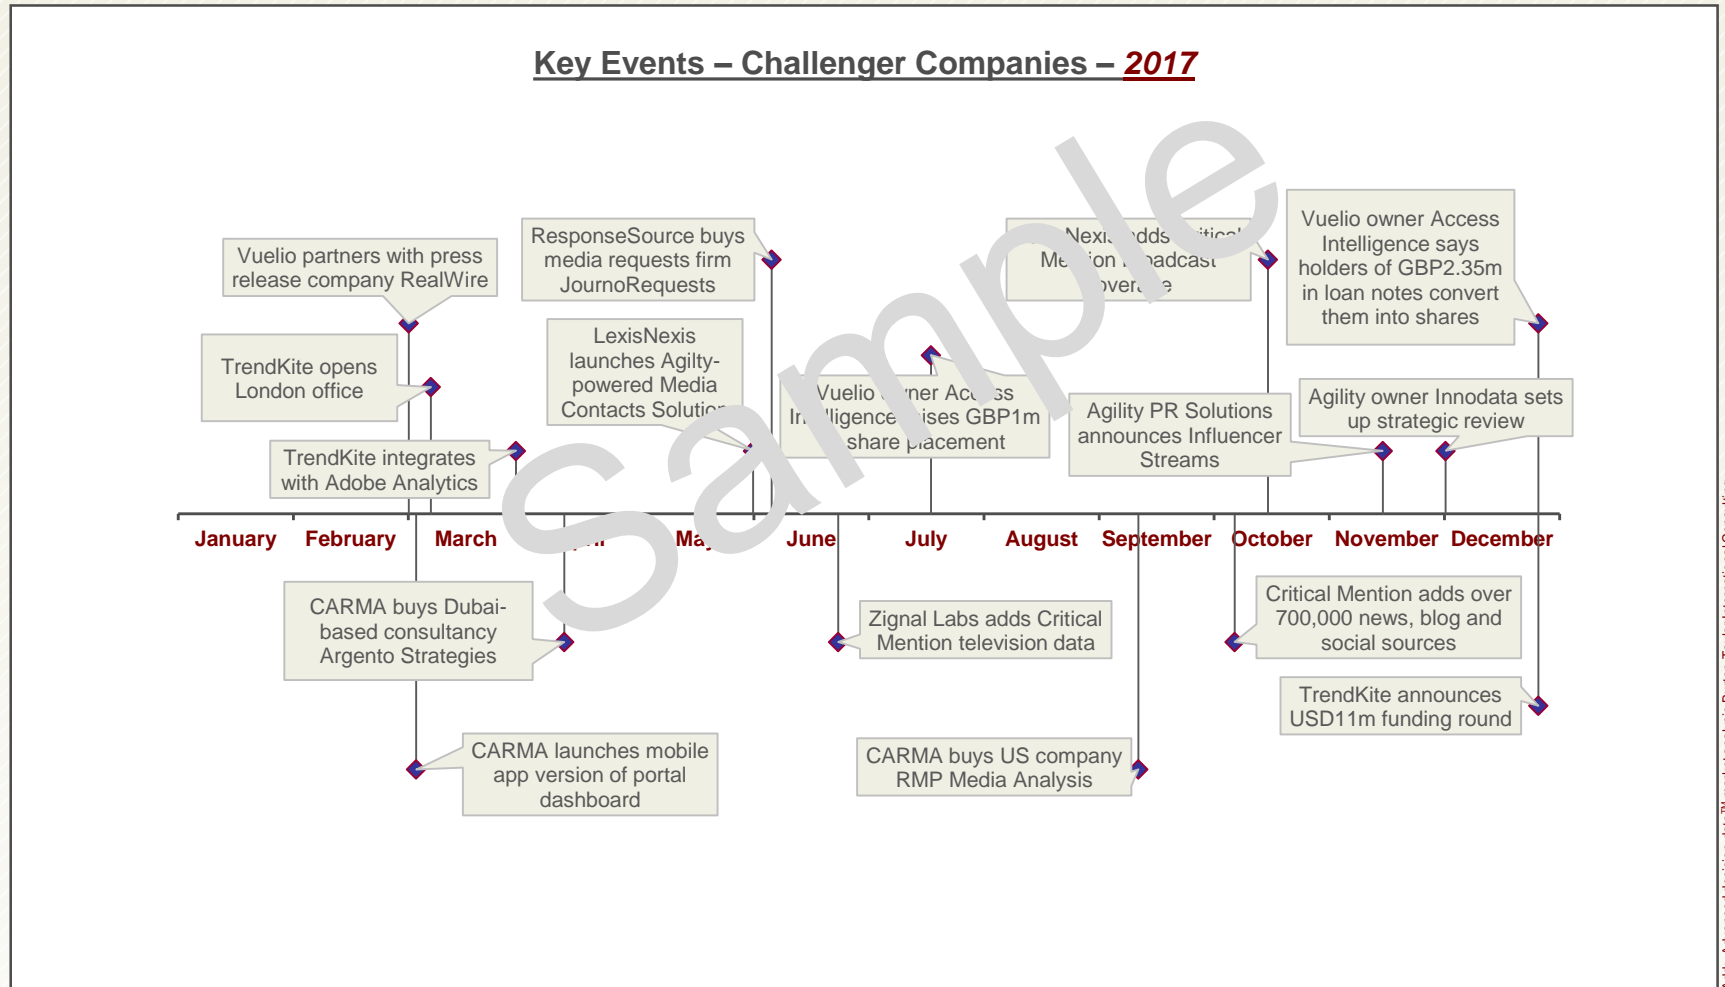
Key Events – Challenger Companies – 2017

Vuelio partners with press release company RealWire

TrendKite opens London office

TrendKite integrates with Adobe Analytics

ResponseSource buys media requests firm JournoRequests

LexisNexis launches Agilty-powered Media Contacts Solutio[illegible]

Vuelio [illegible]ner Ac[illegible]ss In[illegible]lligence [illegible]ises GBP1m share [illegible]lacement

Nexi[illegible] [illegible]dds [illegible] Me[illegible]ion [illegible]oadcast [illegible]over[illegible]e

Vuelio owner Access Intelligence says holders of GBP2.35m in loan notes convert them into shares

Agility PR Solutions announces Influencer Streams

Agility owner Innodata sets up strategic review

Sample

January February March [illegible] Ma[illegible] June July August September October November December

CARMA buys Dubai-based consultancy Argento Strategies

CARMA launches mobile app version of portal dashboard

Zignal Labs adds Critical Mention television data

CARMA buys US company RMP Media Analysis

Critical Mention adds over 700,000 news, blog and social sources

TrendKite announces USD11m funding round